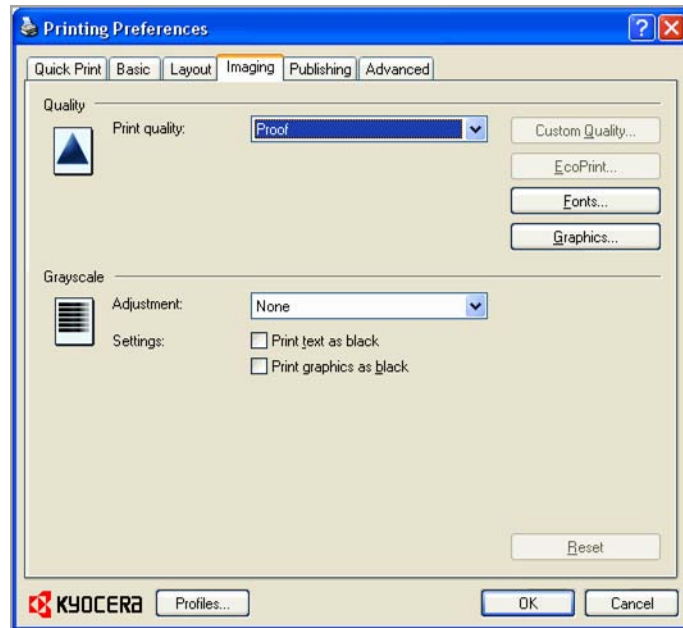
Printing Preferences

Quick Print | Basic | Layout | Imaging | Publishing | Advanced

Quality

Print quality: Proof

Custom Quality...

EcoPrint...

Fonts...

Graphics...

Grayscale

Adjustment: None

Settings:

Print text as black

Print graphics as black

Reset

KYOCERA

Profiles...

OK

Cancel